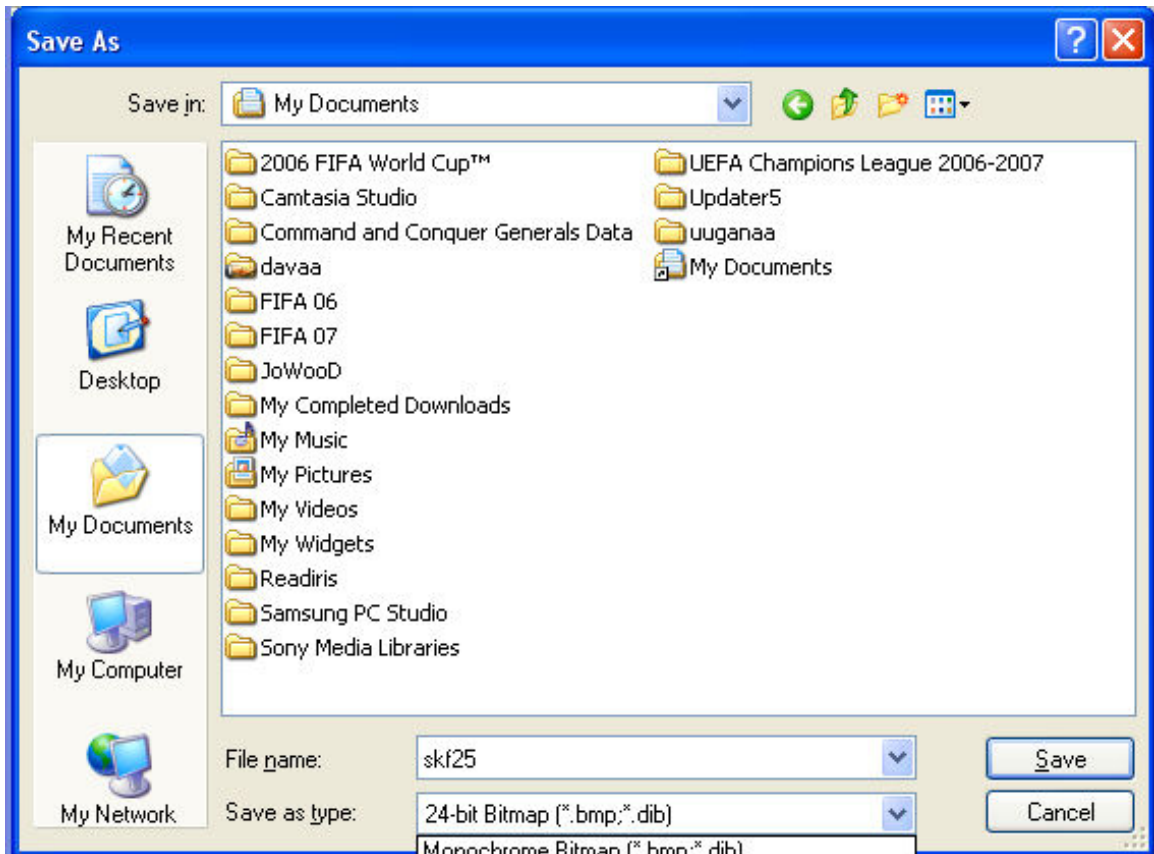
Save As

Save in: My Documents

My Recent Documents

Desktop

My Documents

My Computer

My Network

2006 FIFA World Cup™
Camtasia Studio
Command and Conquer Generals Data
davaa
FIFA 06
FIFA 07
JoWooD
My Completed Downloads
My Music
My Pictures
My Videos
My Widgets
Readiris
Samsung PC Studio
Sony Media Libraries
UEFA Champions League 2006-2007
Updater5
uuganaa
My Documents

File name: skf25

Save as type: 24-bit Bitmap (*.bmp;*.dib)

Monochrome Bitmap (*.bmp;*.dib)

Save

Cancel